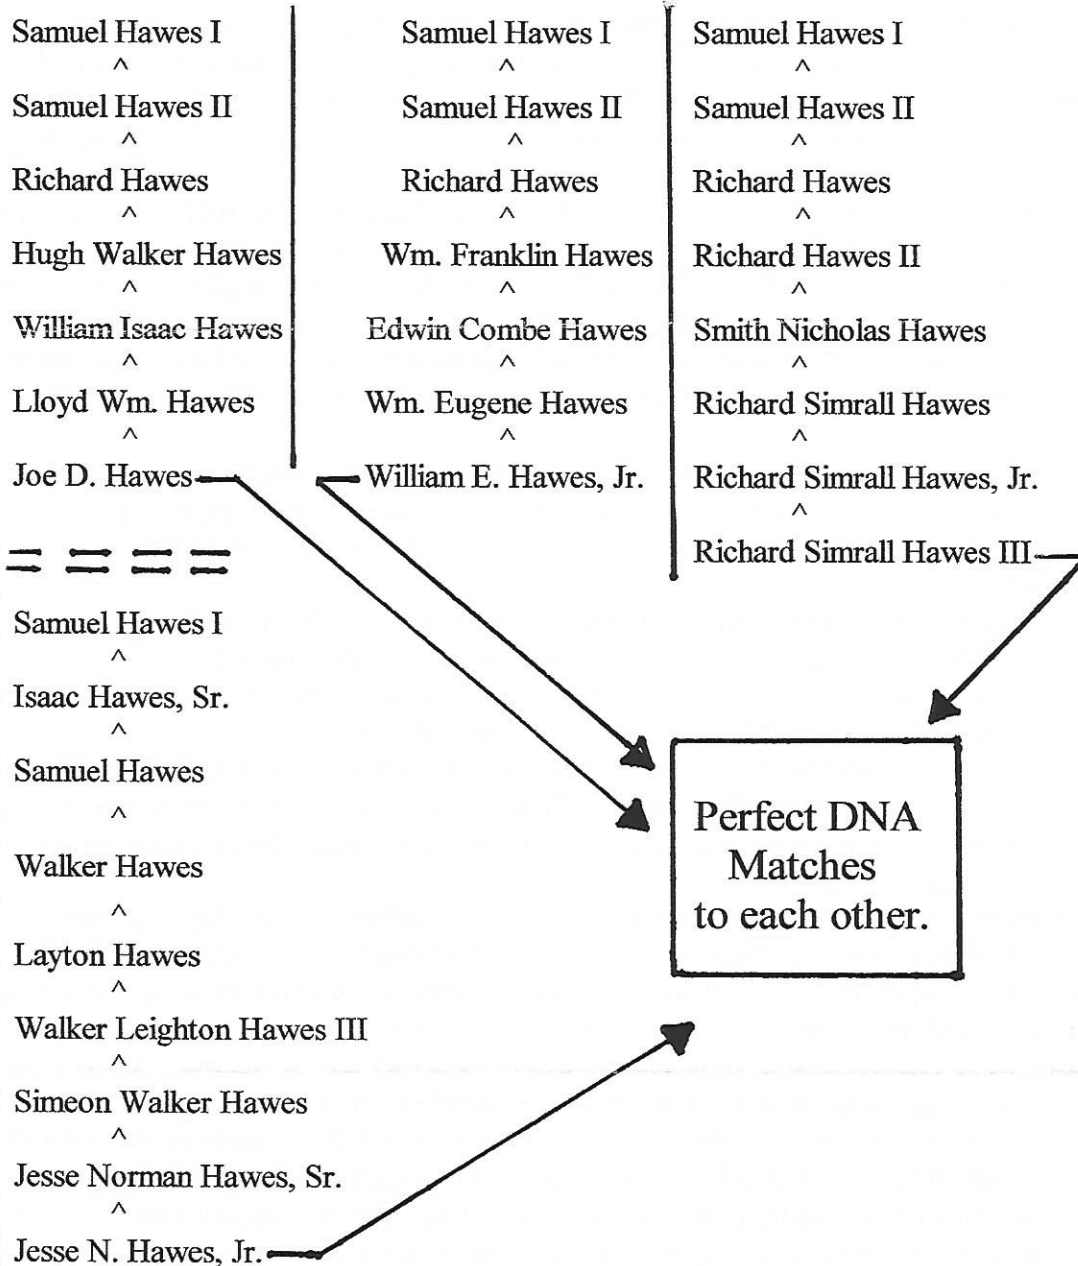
Samuel Hawes I
^
Samuel Hawes II
^
Richard Hawes
^
Hugh Walker Hawes
^
William Isaac Hawes
^
Lloyd Wm. Hawes
^
Joe D. Hawes

Samuel Hawes I
^
Samuel Hawes II
^
Richard Hawes
^
Wm. Franklin Hawes
^
Edwin Combe Hawes
^
Wm. Eugene Hawes
^
William E. Hawes, Jr.

Samuel Hawes I
^
Samuel Hawes II
^
Richard Hawes
^
Richard Hawes II
^
Smith Nicholas Hawes
^
Richard Simrall Hawes
^
Richard Simrall Hawes, Jr.
^
Richard Simrall Hawes III

Samuel Hawes I
^
Isaac Hawes, Sr.
^
Samuel Hawes
^
Walker Hawes
^
Layton Hawes
^
Walker Leighton Hawes III
^
Simeon Walker Hawes
^
Jesse Norman Hawes, Sr.
^
Jesse N. Hawes, Jr.

Perfect DNA Matches to each other.